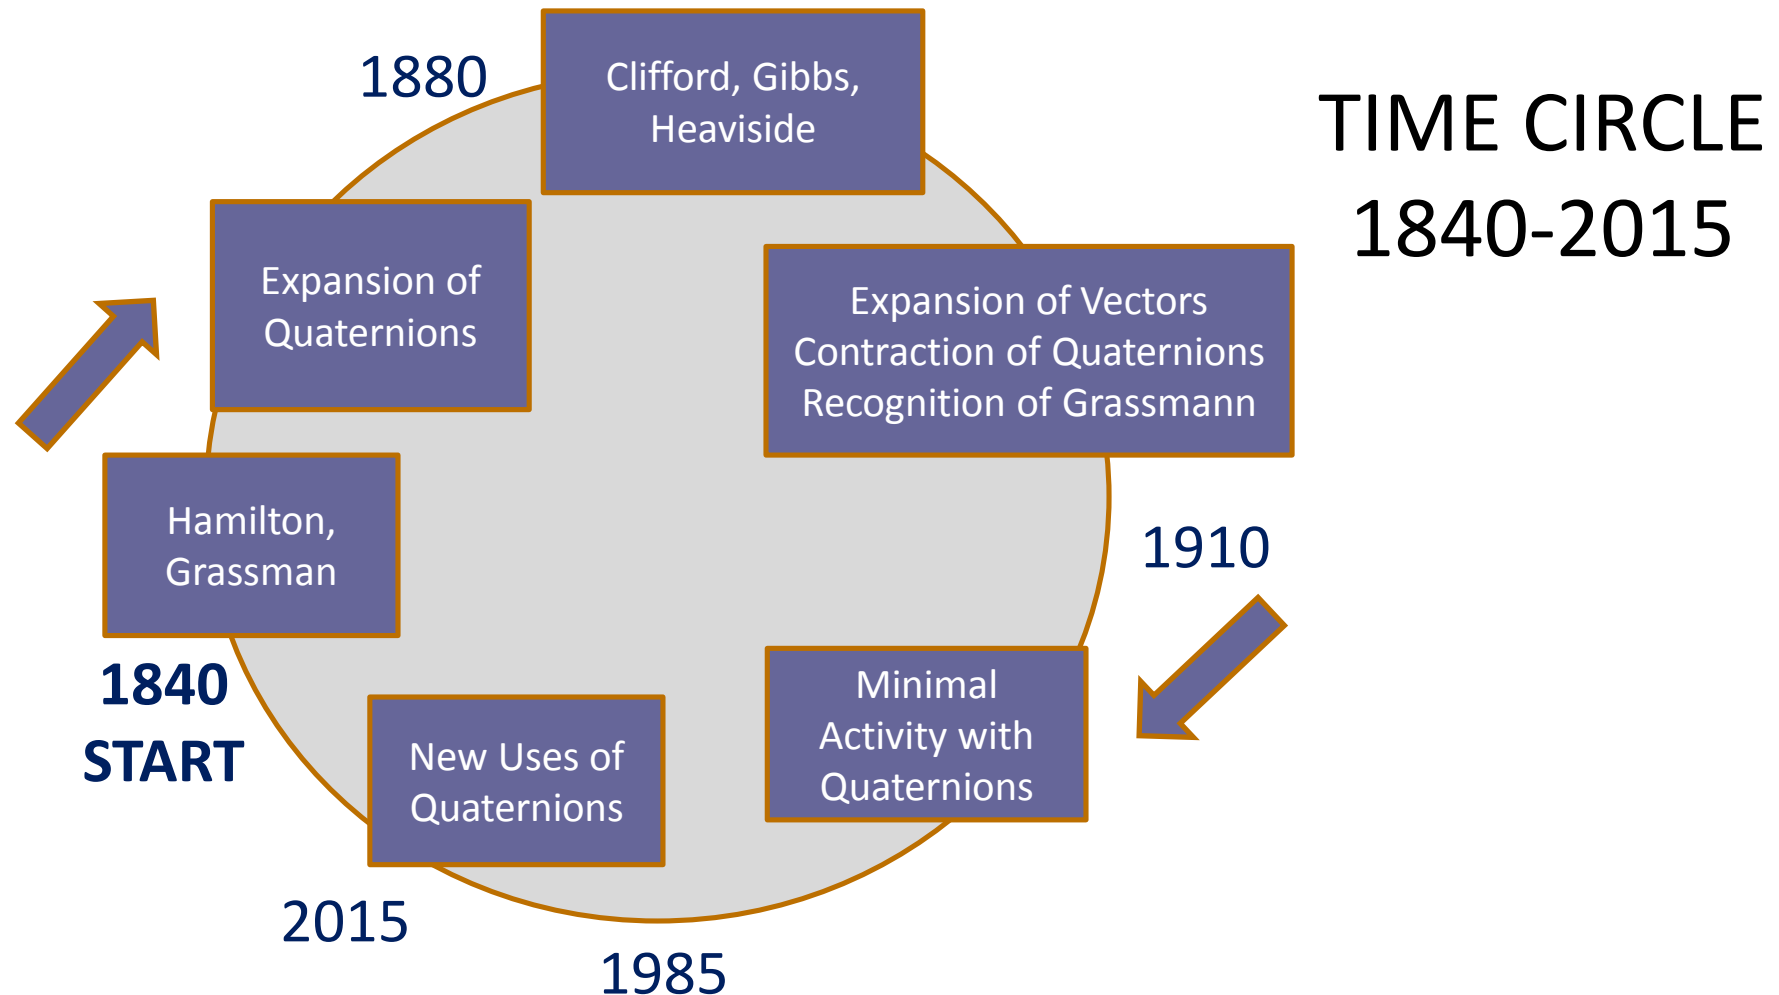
TIME CIRCLE
1840-2015

1840
START

Hamilton, Grassman

Expansion of Quaternions

1880

Clifford, Gibbs, Heaviside

Expansion of Vectors
Contraction of Quaternions
Recognition of Grassmann

1910

Minimal Activity with Quaternions

1985

2015

New Uses of Quaternions